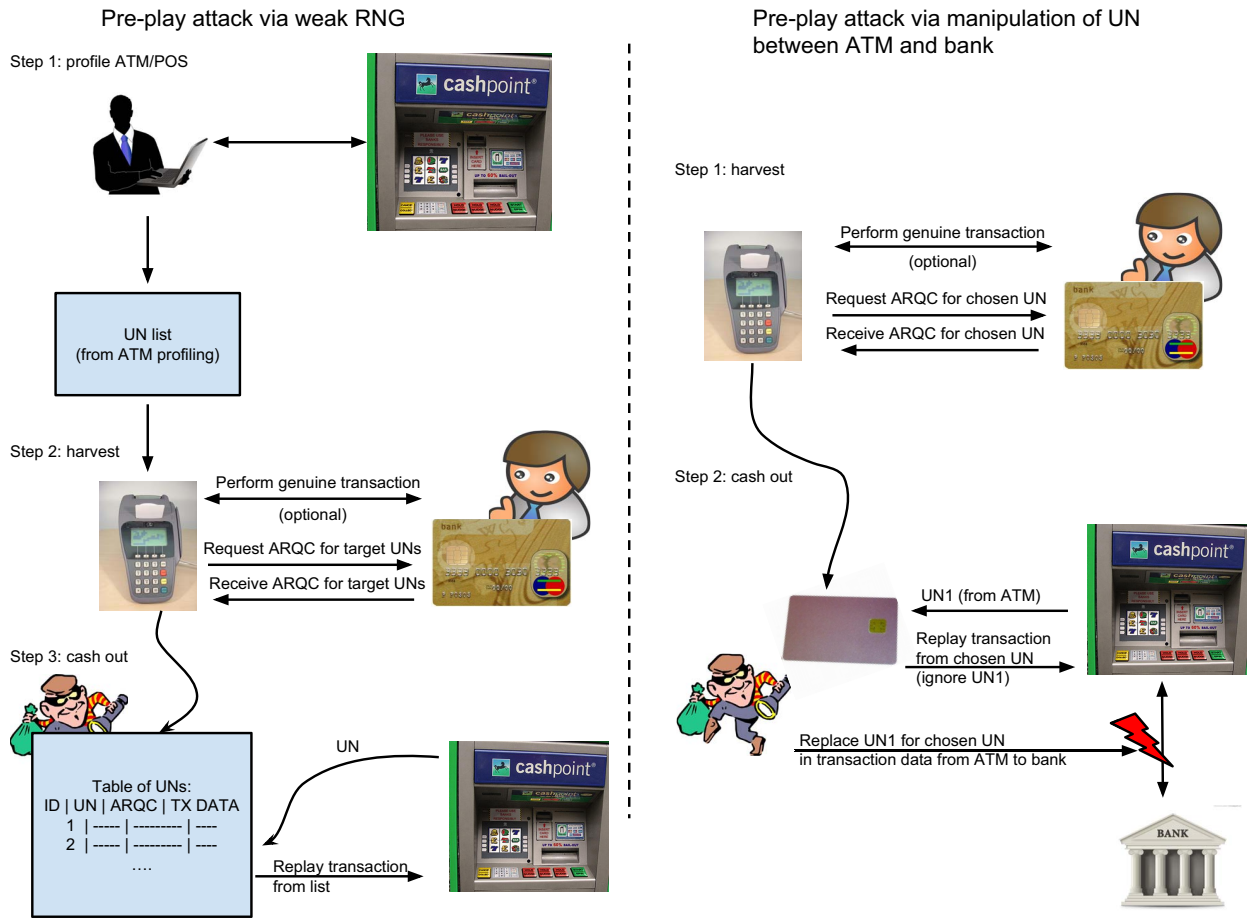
Pre-play attack via weak RNG

Step 1: profile ATM/POS

cashpoint

UN list
(from ATM profiling)

Step 2: harvest

Perform genuine transaction
(optional)

Request ARQC for target UNs

Receive ARQC for target UNs

bank

Step 3: cash out

Table of UNs:
ID | UN | ARQC | TX DATA
1 | ----- | --------- | ----
2 | ----- | --------- | ----
....

UN

cashpoint

Replay transaction
from list

Pre-play attack via manipulation of UN between ATM and bank

Step 1: harvest

Perform genuine transaction
(optional)

Request ARQC for chosen UN

Receive ARQC for chosen UN

bank

Step 2: cash out

cashpoint

UN1 (from ATM)

Replay transaction
from chosen UN
(ignore UN1)

Replace UN1 for chosen UN
in transaction data from ATM to bank

BANK